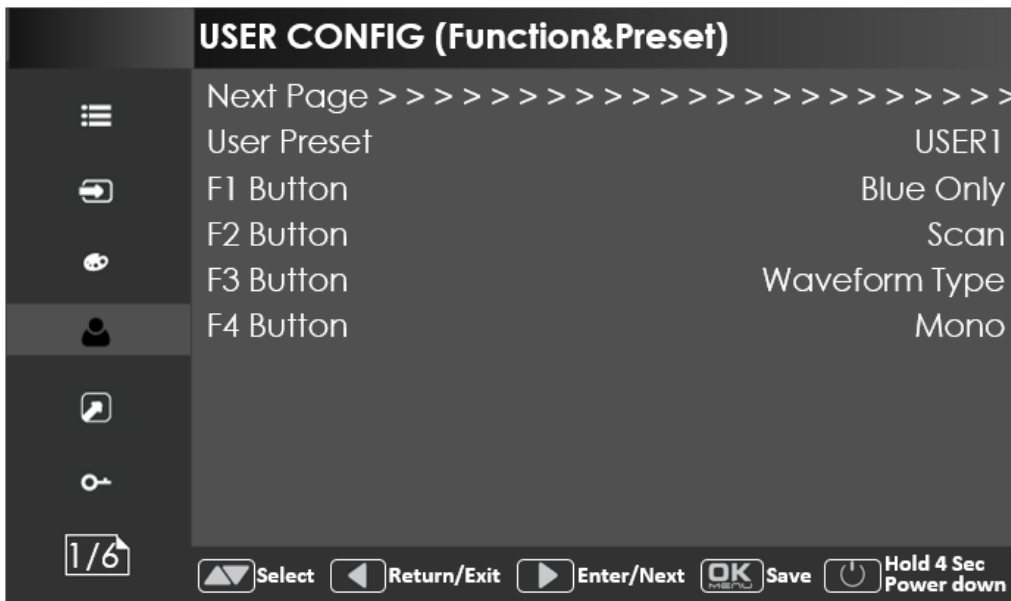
USER CONFIG (Function&Preset)

Next Page >>>>>>>>>>>>>>>>>>>>>>>

| | |
|---|---|
| User Preset | USER1 |
| F1 Button | Blue Only |
| F2 Button | Scan |
| F3 Button | Waveform Type |
| F4 Button | Mono |

1/6

Select Return/Exit Enter/Next OK MENU Save Hold 4 Sec Power down